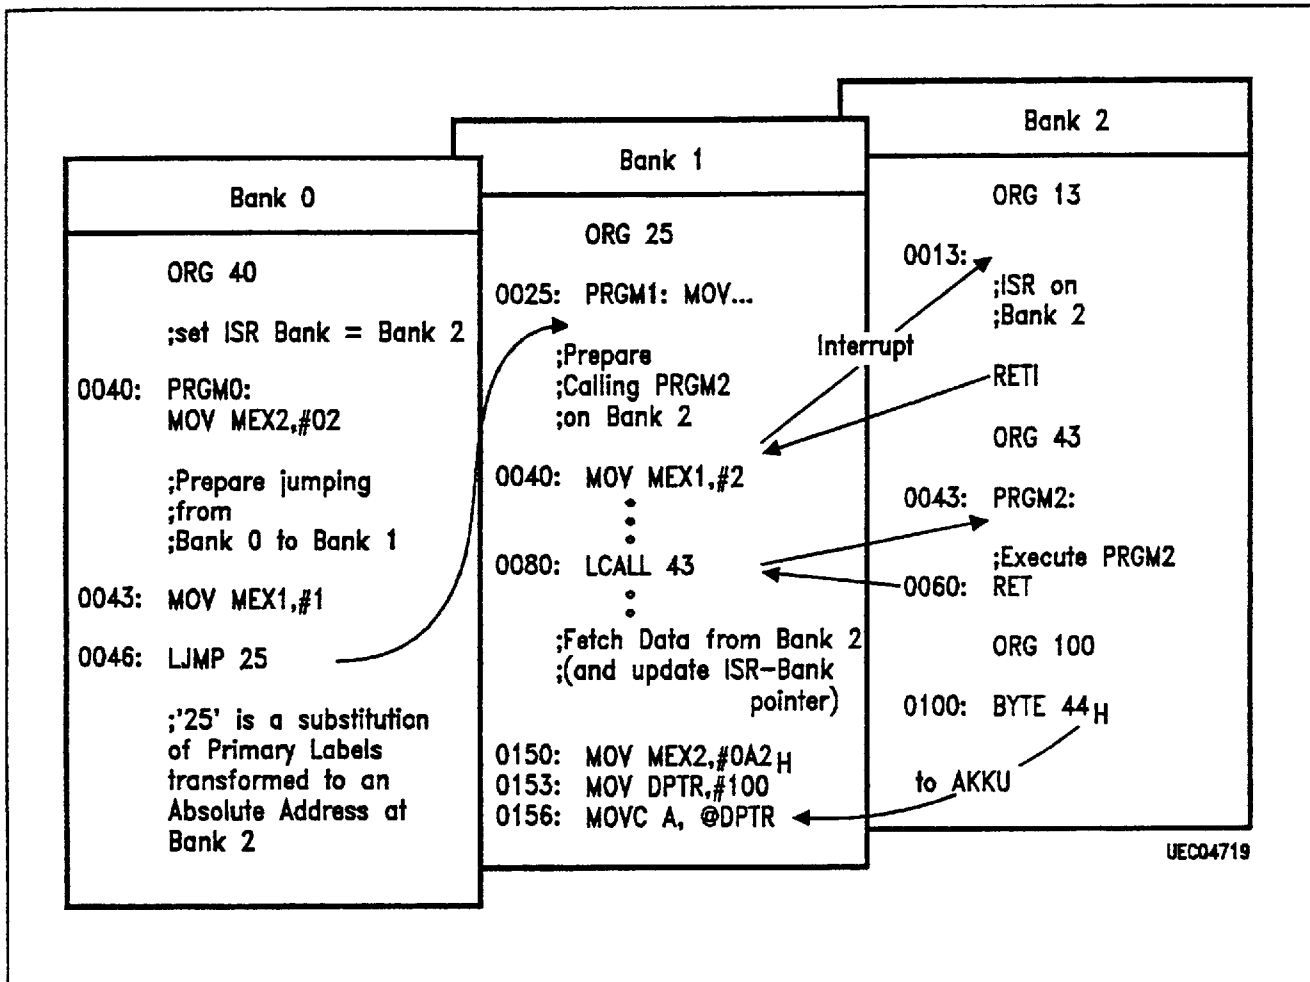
Bank 0

ORG 40

;set ISR Bank = Bank 2

0040: PRGM0:
MOV MEX2,#02

;Prepare jumping
;from
;Bank 0 to Bank 1

0043: MOV MEX1,#1

0046: LJMP 25

;'25' is a substitution of Primary Labels transformed to an Absolute Address at Bank 2

Bank 1

ORG 25

0025: PRGM1: MOV...

;Prepare
;Calling PRGM2
;on Bank 2

0040: MOV MEX1,#2

0080: LCALL 43

;Fetch Data from Bank 2
;(and update ISR-Bank pointer)

0150: MOV MEX2,#0A2$_H$
0153: MOV DPTR,#100
0156: MOVC A, @DPTR

Bank 2

ORG 13

0013:
;ISR on
;Bank 2

Interrupt

RETI

ORG 43

0043: PRGM2:

;Execute PRGM2
0060: RET

ORG 100

0100: BYTE 44$_H$

to AKKU

UEC04719